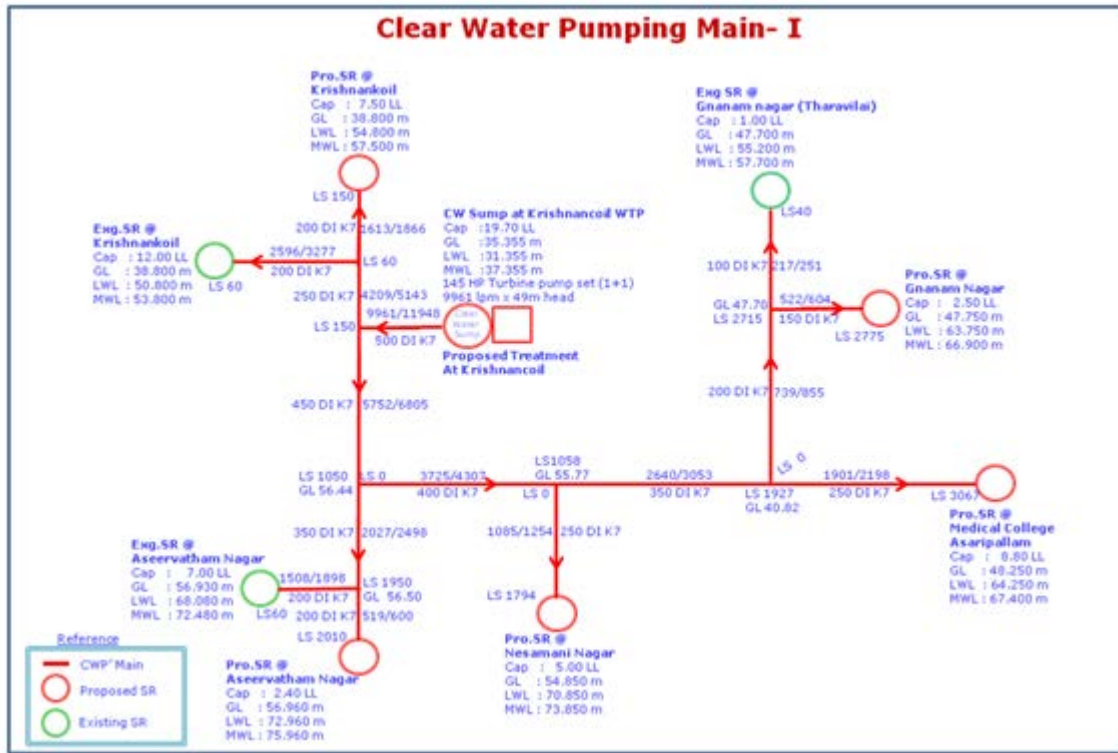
Clear Water Pumping Main- I

Pro.SR @ Krishnankoil
Cap : 7.50 LL
GL : 38.800 m
LWL : 54.800 m
MWL : 57.500 m

Exg SR @ Gnanam nagar (Tharavilai)
Cap : 1.00 LL
GL : 47.700 m
LWL : 55.200 m
MWL : 57.700 m

LS 150
200 DI K7 1613/1866

CW Sump at Krishnancoil WTP
Cap : 19.70 LL
GL : 35.355 m
LWL : 31.355 m
MWL : 37.355 m
145 HP Turbine pump set (1+1)
9961 lpm x 49m head

LS40

Exg.SR @ Krishnankoil
Cap : 12.00 LL
GL : 38.800 m
LWL : 50.800 m
MWL : 53.800 m

LS 60
2596/3277
200 DI K7
LS 60

250 DI K7 4209/5143

100 DI K7 217/251

Pro.SR @ Gnanam Nagar
Cap : 2.50 LL
GL : 47.750 m
LWL : 63.750 m
MWL : 66.900 m

GL 47.70
LS 2715
522/604
150 DI K7
LS 2775

LS 150
9961/11948
500 DI K7
Clear Water Sump
Proposed Treatment At Krishnancoil

200 DI K7 739/855

450 DI K7 5752/6805

LS 1050
GL 56.44
LS 0
3725/4307
400 DI K7
LS1058
GL 55.77
LS 0
2640/3053
350 DI K7
LS 0
LS 1927
GL 40.82
1901/2198
250 DI K7
LS 3067

350 DI K7 2027/2498
1085/1254 250 DI K7

Pro.SR @ Medical College Asaripallam
Cap : 8.80 LL
GL : 48.250 m
LWL : 64.250 m
MWL : 67.400 m

Exg.SR @ Aseervatham Nagar
Cap : 7.00 LL
GL : 56.930 m
LWL : 68.080 m
MWL : 72.480 m

1508/1898
200 DI K7
LS60
LS 1950
GL 56.50
200 DI K7 519/600
LS 2010

LS 1794

Pro.SR @ Nesamani Nagar
Cap : 5.00 LL
GL : 54.850 m
LWL : 70.850 m
MWL : 73.850 m

Reference
CWP Main
Proposed SR
Existing SR

Pro.SR @ Aseervatham Nagar
Cap : 2.40 LL
GL : 56.960 m
LWL : 72.960 m
MWL : 75.960 m